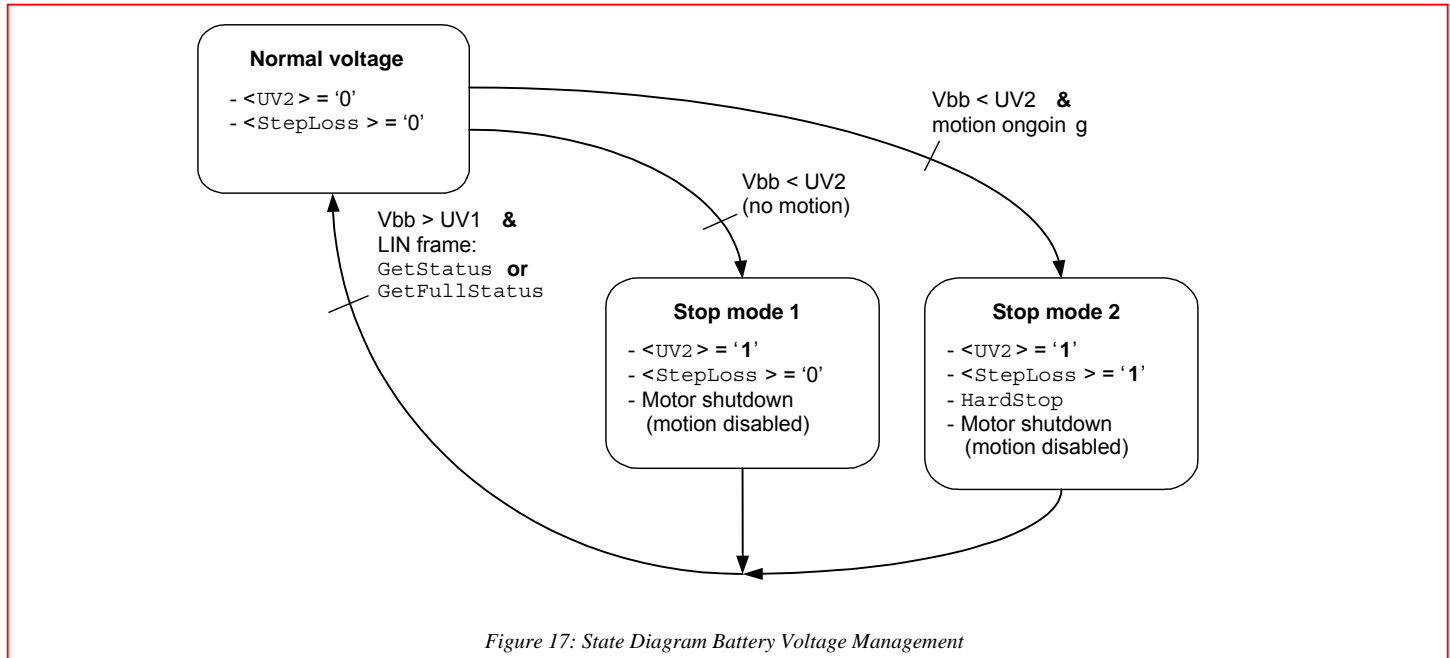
Normal voltage

- <UV2> = '0'
- <StepLoss> = '0'

Vbb < UV2 &
motion ongoin g

Vbb < UV2
(no motion)

Vbb > UV1 &
LIN frame:
GetStatus or
GetFullStatus

Stop mode 1

- <UV2> = '1'
- <StepLoss> = '0'
- Motor shutdown (motion disabled)

Stop mode 2

- <UV2> = '1'
- <StepLoss> = '1'
- HardStop
- Motor shutdown (motion disabled)

Figure 17: State Diagram Battery Voltage Management